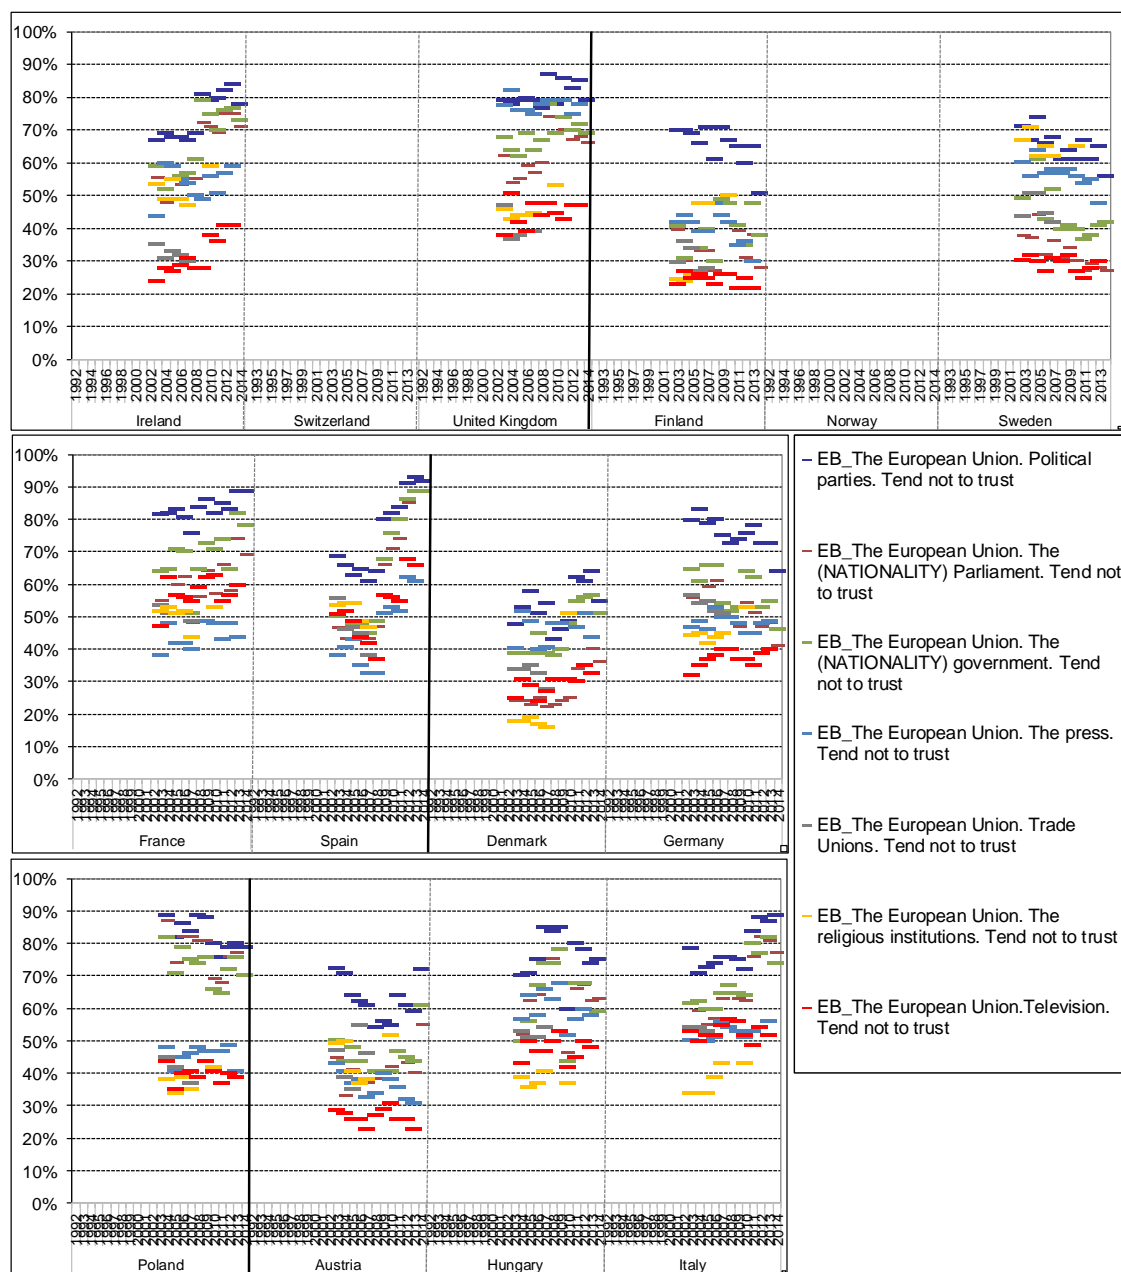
100%
90%
80%
70%
60%
50%
40%
30%
20%
10%
0%

1992 1994 1996 1998 2000 2002 2004 2006 2008 2010 2012 2014
1993 1995 1997 1999 2001 2003 2005 2007 2009 2011 2013
1992 1994 1996 1998 2000 2002 2004 2006 2008 2010 2012 2014
1993 1995 1997 1999 2001 2003 2005 2007 2009 2011 2013
1992 1994 1996 1998 2000 2002 2004 2006 2008 2010 2012 2014
1993 1995 1997 1999 2001 2003 2005 2007 2009 2011 2013

Ireland
Switzerland
United Kingdom
Finland
Norway
Sweden

100%
90%
80%
70%
60%
50%
40%
30%
20%
10%
0%

France
Spain
Denmark
Germany

EB_The European Union. Political parties. Tend not to trust

EB_The European Union. The (NATIONALITY) Parliament. Tend not to trust

EB_The European Union. The (NATIONALITY) government. Tend not to trust

EB_The European Union. The press. Tend not to trust

EB_The European Union. Trade Unions. Tend not to trust

EB_The European Union. The religious institutions. Tend not to trust

EB_The European Union.Television. Tend not to trust

100%
90%
80%
70%
60%
50%
40%
30%
20%
10%
0%

Poland
Austria
Hungary
Italy